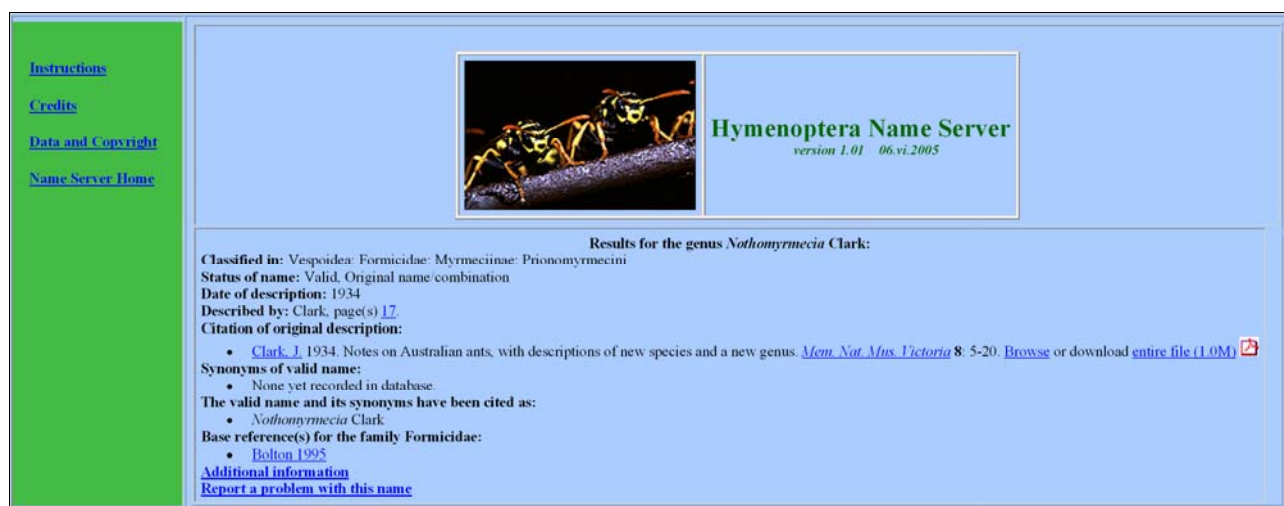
Instructions

Credits

Data and Copyright

Name Server Home

Hymenoptera Name Server
version 1.01 06.vi.2005

Results for the genus *Nothomyrmecia* Clark:
**Classified in:** Vespoidea: Formicidae: Myrmeciinae: Prionomyrmecini
**Status of name:** Valid, Original name/combination
**Date of description:** 1934
**Described by:** Clark, page(s) 17.
**Citation of original description:**
- Clark, J. 1934. Notes on Australian ants, with descriptions of new species and a new genus. *Mem. Nat. Mus. Victoria* 8: 5-20. Browse or download entire file (1.0M)

**Synonyms of valid name:**
- None yet recorded in database.

**The valid name and its synonyms have been cited as:**
- *Nothomyrmecia* Clark

**Base reference(s) for the family Formicidae:**
- Bolton 1995

Additional information
Report a problem with this name